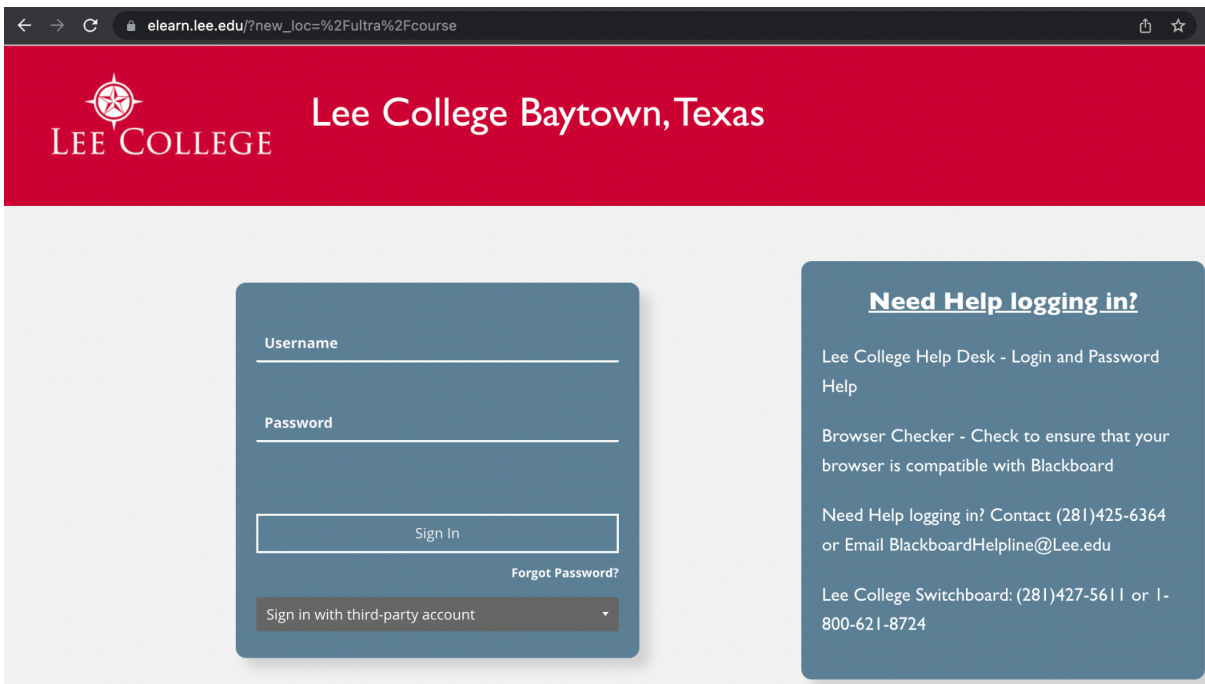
elearn.lee.edu/?new_loc=%2Fultra%2Fcourse

LEE COLLEGE

Lee College Baytown, Texas

Username

Password

Sign In

Forgot Password?

Sign in with third-party account

Need Help logging in?

Lee College Help Desk - Login and Password Help

Browser Checker - Check to ensure that your browser is compatible with Blackboard

Need Help logging in? Contact (281)425-6364 or Email BlackboardHelpline@Lee.edu

Lee College Switchboard: (281)427-5611 or 1-800-621-8724